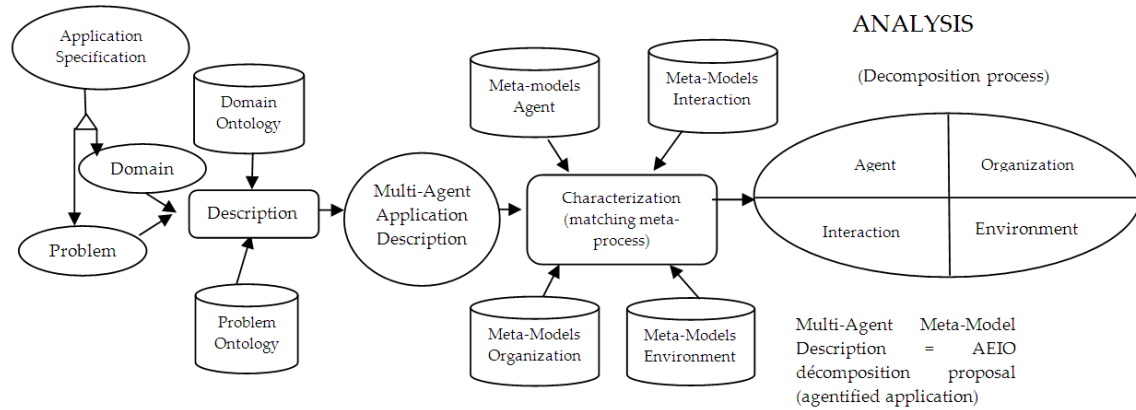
ANALYSIS

(Decomposition process)

Application Specification

Domain

Problem

Domain Ontology

Description

Problem Ontology

Multi-Agent Application Description

Meta-models Agent

Meta-Models Interaction

Characterization (matching meta-process)

Meta-Models Organization

Meta-Models Environment

Agent

Organization

Interaction

Environment

Multi-Agent Meta-Model Description = AEIO décomposition proposal (agentified application)